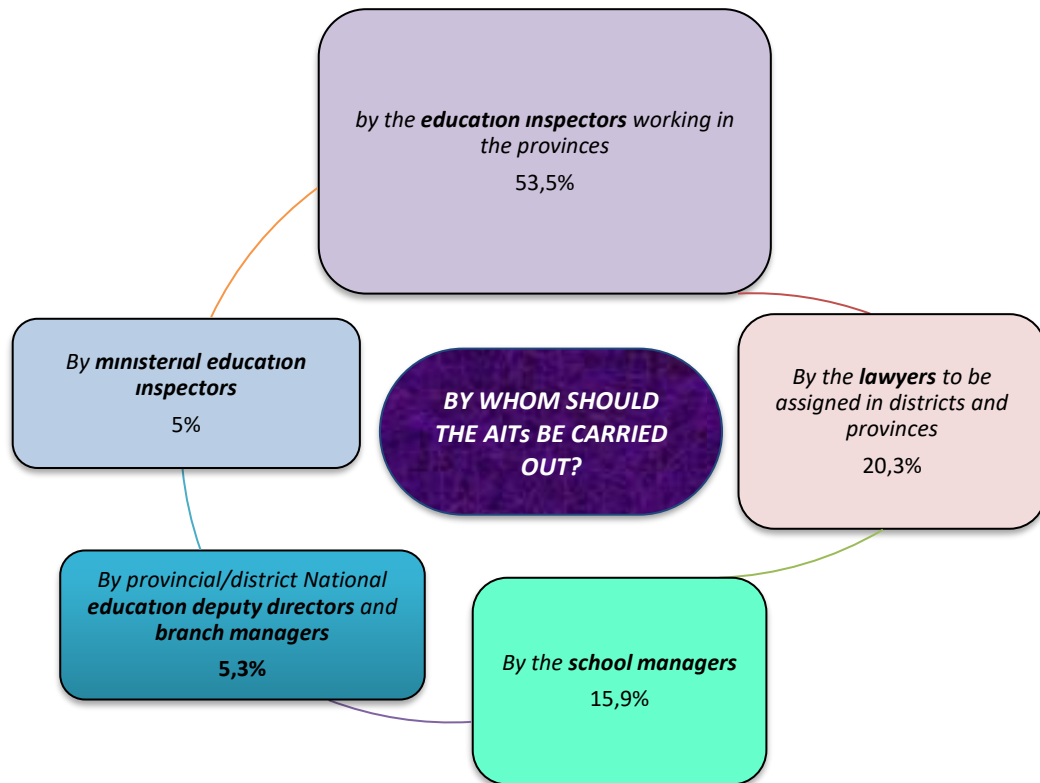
by the **educatıon ınspectors** working in the provinces

53,5%

By **mınısterıal educatıon ınspectors**

5%

BY WHOM SHOULD THE AITs BE CARRIED OUT?

By the **lawyers** to be assigned in districts and provinces

20,3%

By provincial/district National **educatıon deputy dırectors** and **branch managers**

**5,3%**

By the **school managers**

15,9%